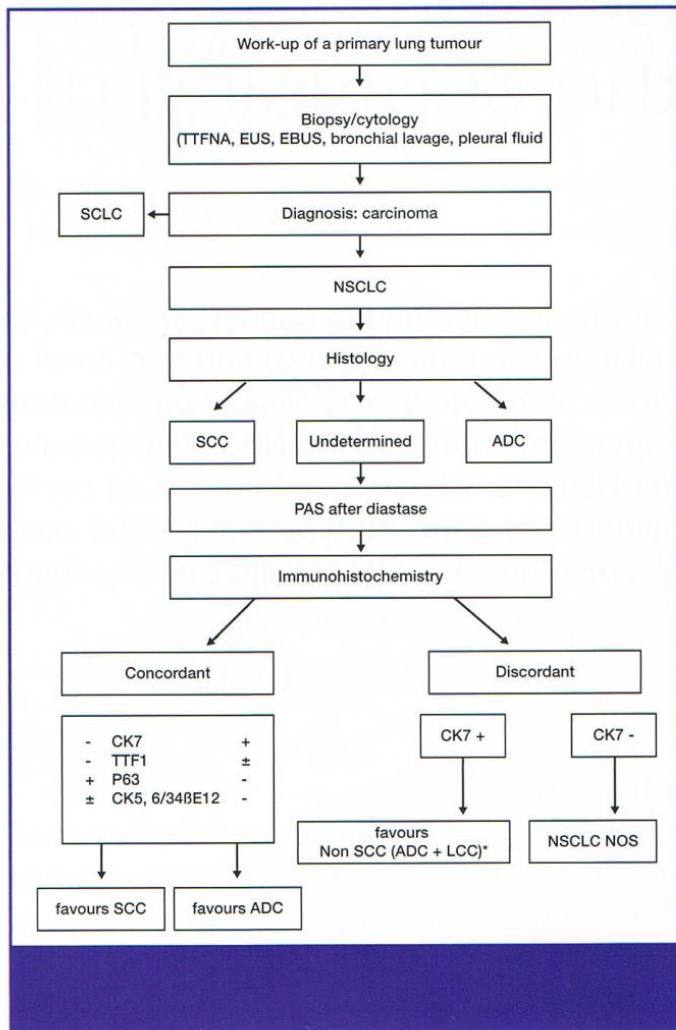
Work-up of a primary lung tumour

Biopsy/cytology (TTFNA, EUS, EBUS, bronchial lavage, pleural fluid

SCLC

Diagnosis: carcinoma

NSCLC

Histology

SCC

Undetermined

ADC

PAS after diastase

Immunohistochemistry

Concordant

Discordant

| | | |
|---|---|---|
| - | CK7 | + |
| - | TTF1 | ± |
| + | P63 | - |
| ± | CK5, 6/34ßE12 | - |

CK7 +

CK7 -

favours Non SCC (ADC + LCC)*

NSCLC NOS

favours SCC

favours ADC